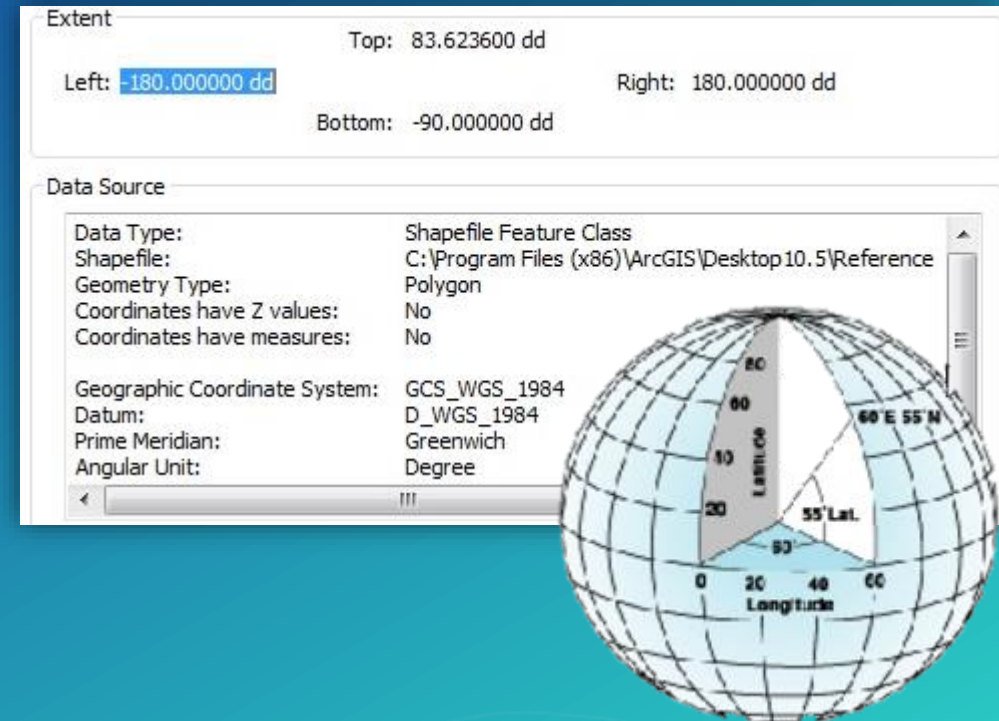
Extent
Top: 83.623600 dd
Left: -180.000000 dd
Right: 180.000000 dd
Bottom: -90.000000 dd

Data Source

| | |
|---|---|
| Data Type: | Shapefile Feature Class |
| Shapefile: | C:\Program Files (x86)\ArcGIS\Desktop10.5\Reference |
| Geometry Type: | Polygon |
| Coordinates have Z values: | No |
| Coordinates have measures: | No |
| Geographic Coordinate System: | GCS_WGS_1984 |
| Datum: | D_WGS_1984 |
| Prime Meridian: | Greenwich |
| Angular Unit: | Degree |

80
60
Latitude
40
20
60°E 55°N
55°Lat.
60°
0 20 40 60
Longitude